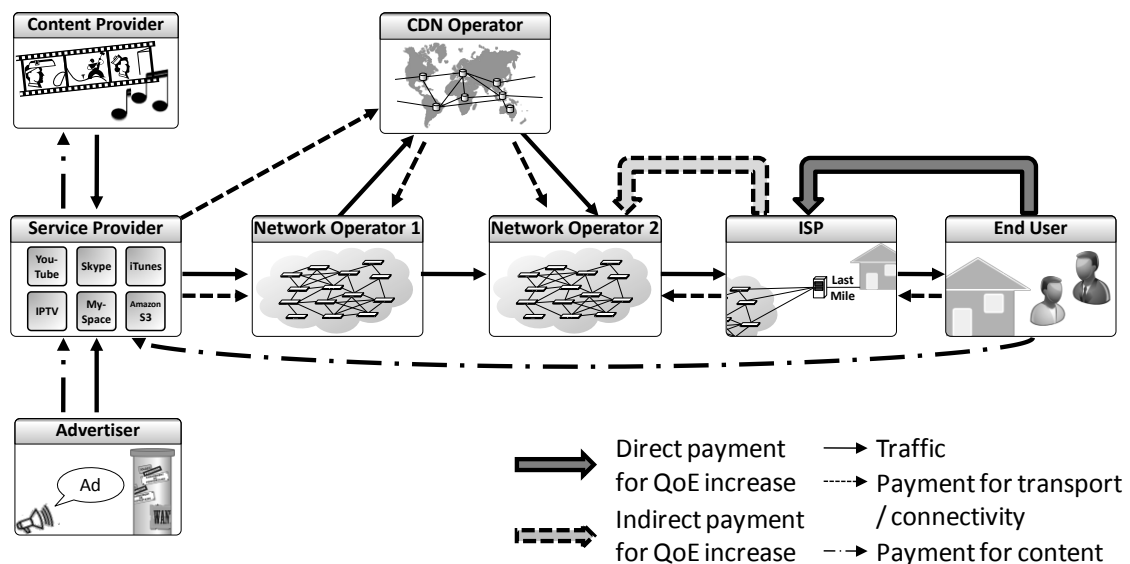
Content Provider

CDN Operator

Service Provider

YouTube

Skype

iTunes

IPTV

MySpace

Amazon S3

Network Operator 1

Network Operator 2

ISP

Last Mile

End User

Advertiser

Ad

WAN

Direct payment for QoE increase

Indirect payment for QoE increase

Traffic

Payment for transport / connectivity

Payment for content